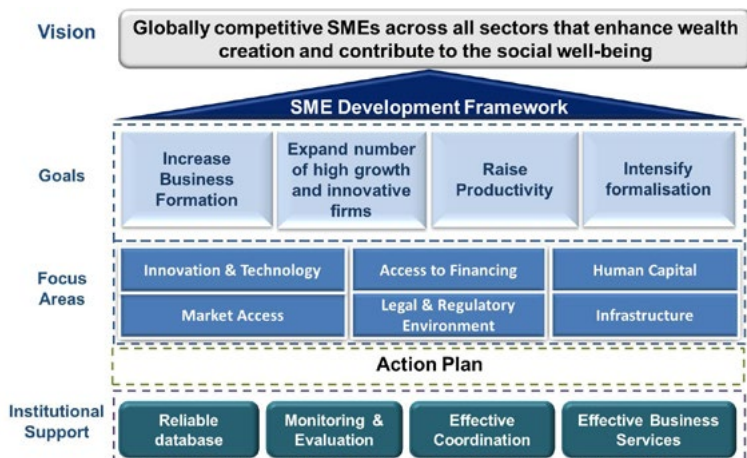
Vision

Globally competitive SMEs across all sectors that enhance wealth creation and contribute to the social well-being

SME Development Framework

Goals

Increase Business Formation

Expand number of high growth and innovative firms

Raise Productivity

Intensify formalisation

Focus Areas

Innovation & Technology

Access to Financing

Human Capital

Market Access

Legal & Regulatory Environment

Infrastructure

Action Plan

Institutional Support

Reliable database

Monitoring & Evaluation

Effective Coordination

Effective Business Services